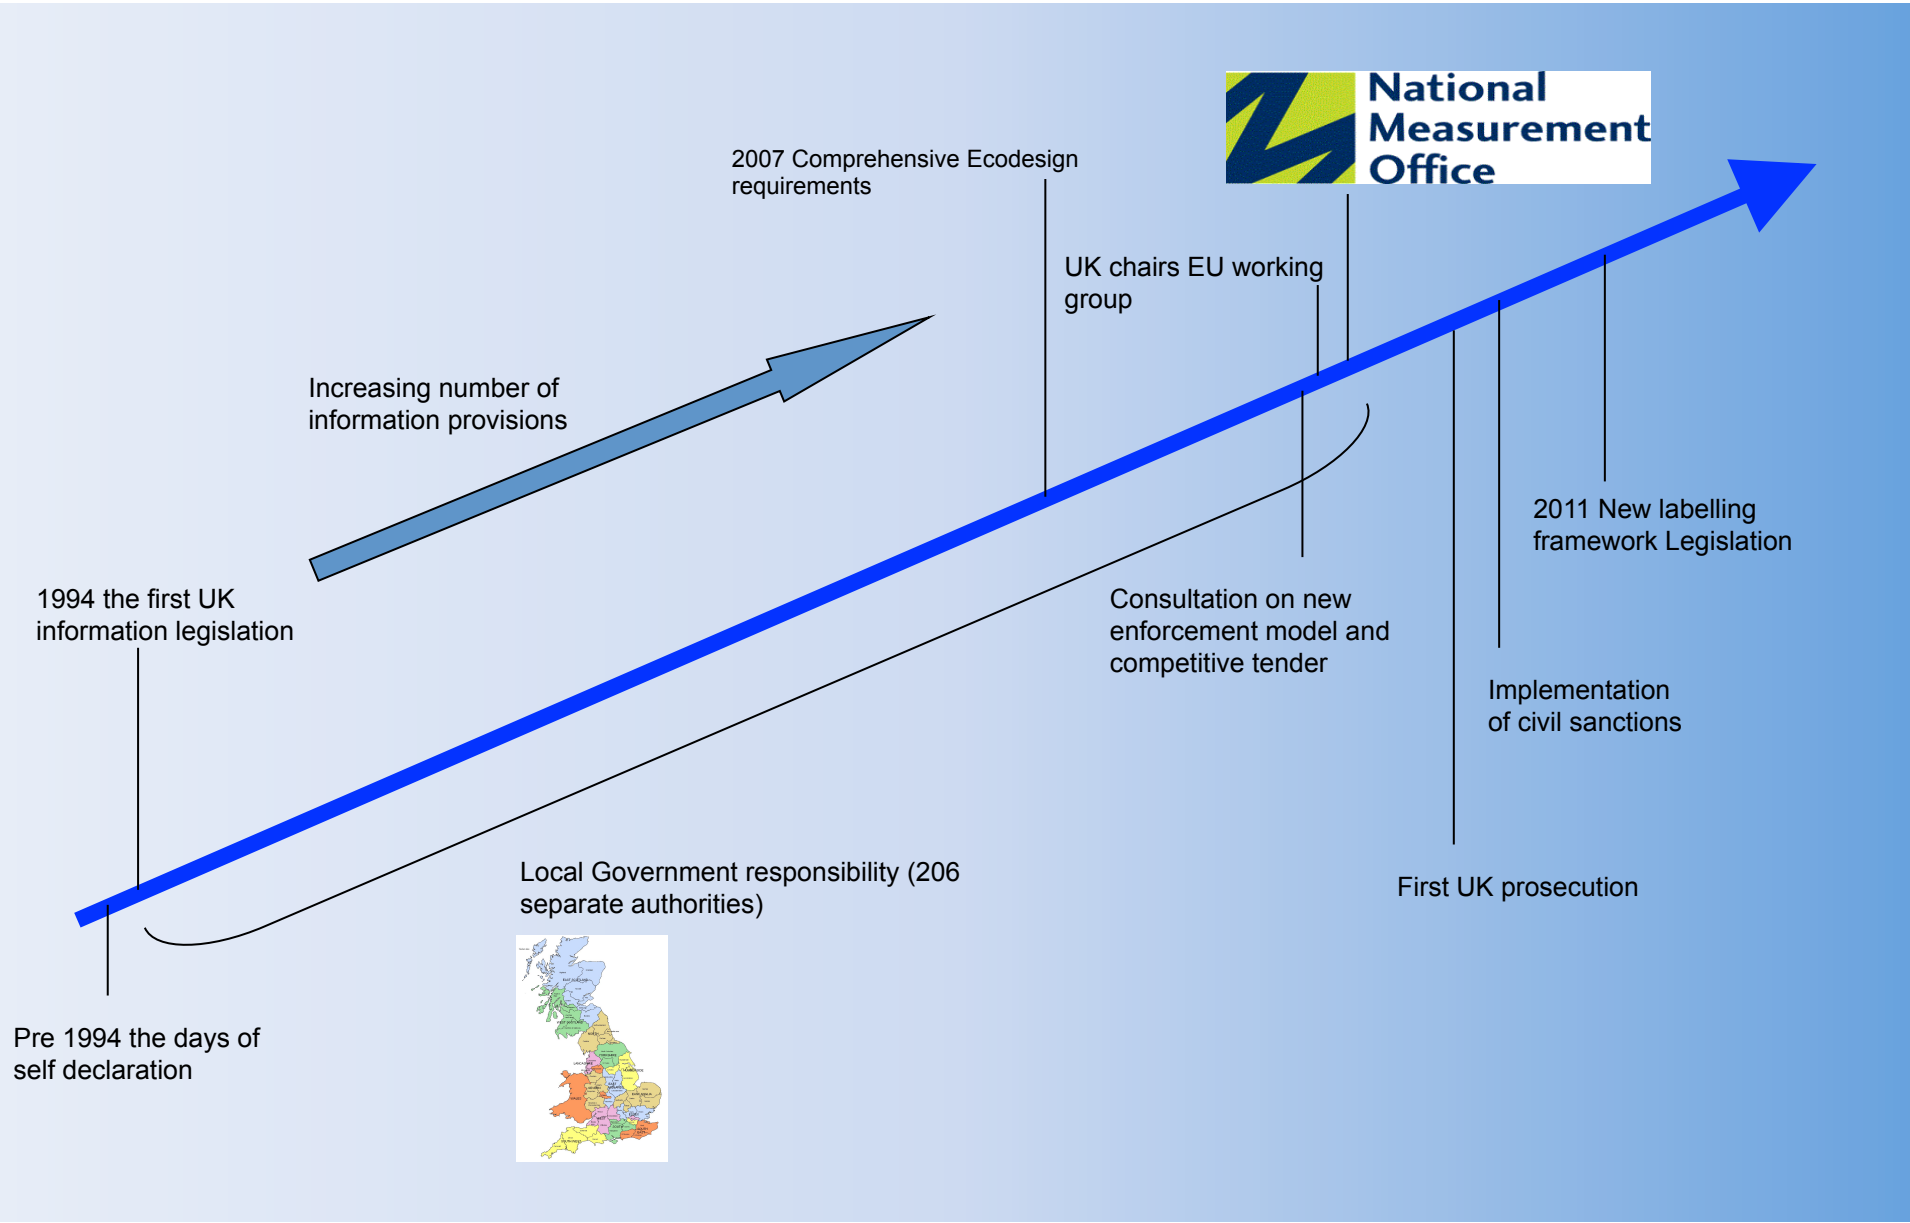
National Measurement Office

2007 Comprehensive Ecodesign requirements

UK chairs EU working group

Increasing number of information provisions

1994 the first UK information legislation

2011 New labelling framework Legislation

Consultation on new enforcement model and competitive tender

Implementation of civil sanctions

Local Government responsibility (206 separate authorities)

First UK prosecution

Pre 1994 the days of self declaration